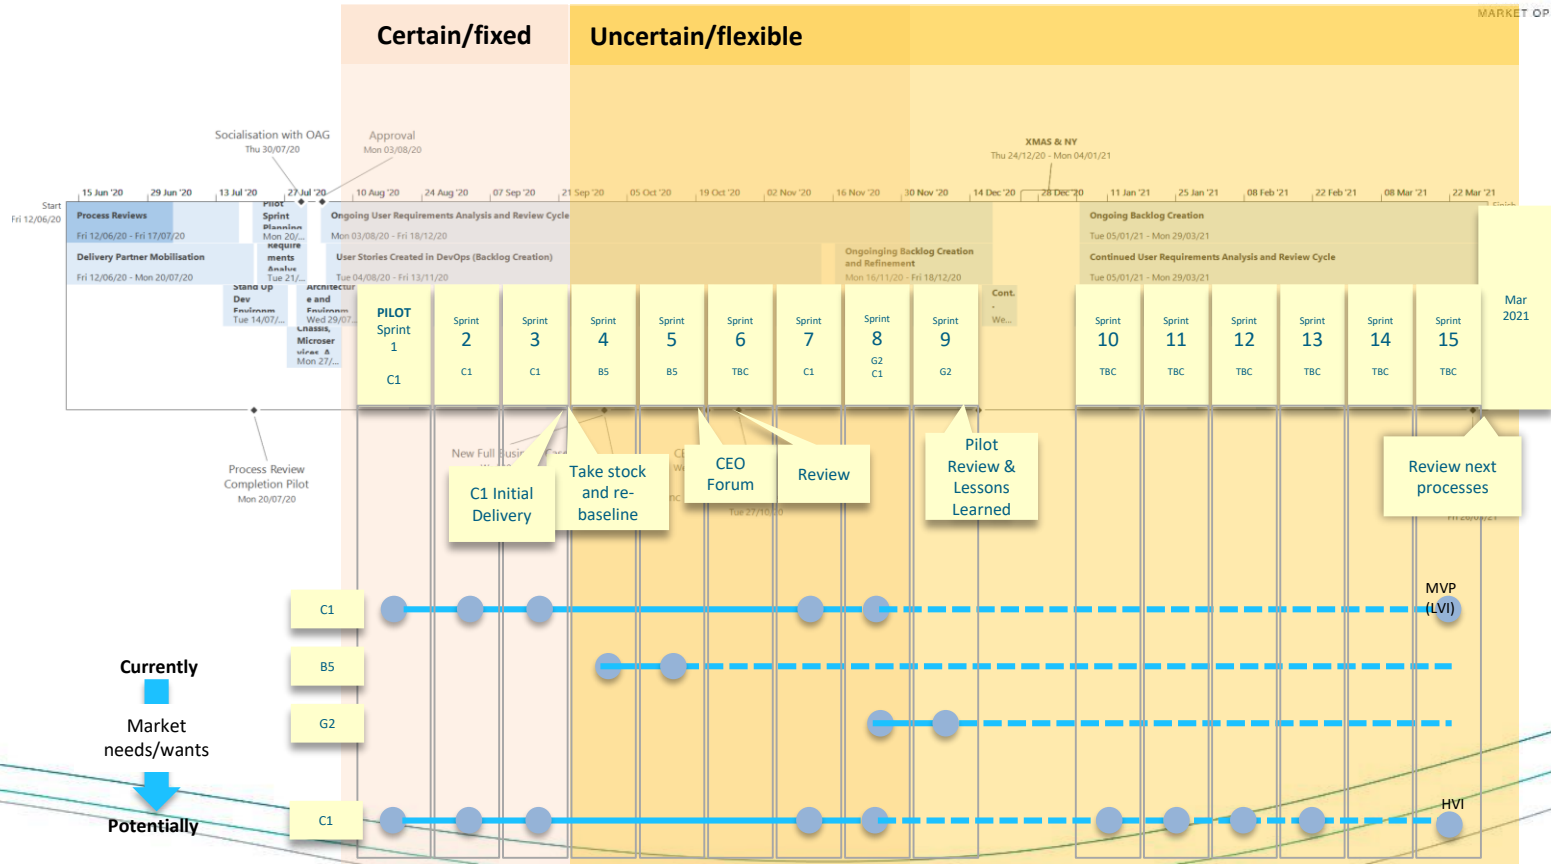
MARKET OP

Certain/fixed

Uncertain/flexible

Socialisation with OAG
Thu 30/07/20

Approval
Mon 03/08/20

XMAS & NY
Thu 24/12/20 - Mon 04/01/21

Start
Fri 12/06/20

15 Jun '20 | 29 Jun '20 | 13 Jul '20 | 27 Jul '20 | 10 Aug '20 | 24 Aug '20 | 07 Sep '20 | 21 Sep '20 | 05 Oct '20 | 19 Oct '20 | 02 Nov '20 | 16 Nov '20 | 30 Nov '20 | 14 Dec '20 | 28 Dec '20 | 11 Jan '21 | 25 Jan '21 | 08 Feb '21 | 22 Feb '21 | 08 Mar '21 | 22 Mar '21

Process Reviews
Fri 12/06/20 - Fri 17/07/20

Pilot Sprint Planning
Mon 20/...

Ongoing User Requirements Analysis and Review Cycle
Mon 03/08/20 - Fri 18/12/20

Ongoing Backlog Creation
Tue 05/01/21 - Mon 29/03/21

Delivery Partner Mobilisation
Fri 12/06/20 - Mon 20/07/20

Requirements Analys
Tue 21/...

User Stories Created in DevOps (Backlog Creation)
Tue 04/08/20 - Fri 13/11/20

Ongoinging Backlog Creation and Refinement
Mon 16/11/20 - Fri 18/12/20

Continued User Requirements Analysis and Review Cycle
Tue 05/01/21 - Mon 29/03/21

Stand up Dev Environm
Tue 14/07/...

Architecture and Environm
Wed 29/07...

Chassis, Microservices &
Mon 27/...

PILOT Sprint 1 C1

Sprint 2 C1

Sprint 3 C1

Sprint 4 B5

Sprint 5 B5

Sprint 6 TBC

Sprint 7 C1

Sprint 8 G2 C1

Sprint 9 G2

Cont. - We...

Sprint 10 TBC

Sprint 11 TBC

Sprint 12 TBC

Sprint 13 TBC

Sprint 14 TBC

Sprint 15 TBC

Mar 2021

Process Review Completion Pilot
Mon 20/07/20

New Full Busi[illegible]

C1 Initial Delivery

Take stock and re-baseline

CEO Forum

Tue 27/10/20

Review

Pilot Review & Lessons Learned

Review next processes

C1

MVP (LVI)

Currently

B5

Market needs/wants

G2

Potentially

C1

HVI